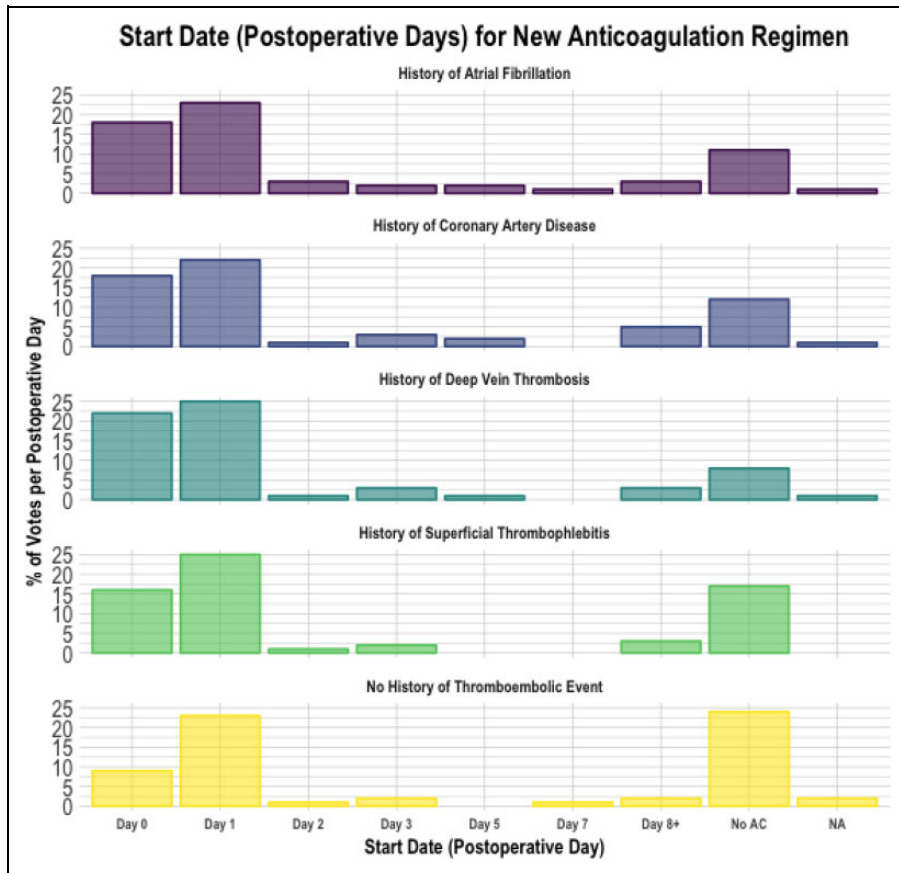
Start Date (Postoperative Days) for New Anticoagulation Regimen

History of Atrial Fibrillation

25
20
15
10
5
0

History of Coronary Artery Disease

25
20
15
10
5
0

History of Deep Vein Thrombosis

25
20
15
10
5
0

History of Superficial Thrombophlebitis

25
20
15
10
5
0

No History of Thromboembolic Event

25
20
15
10
5
0

% of Votes per Postoperative Day

Day 0 Day 1 Day 2 Day 3 Day 5 Day 7 Day 8+ No AC NA

Start Date (Postoperative Day)